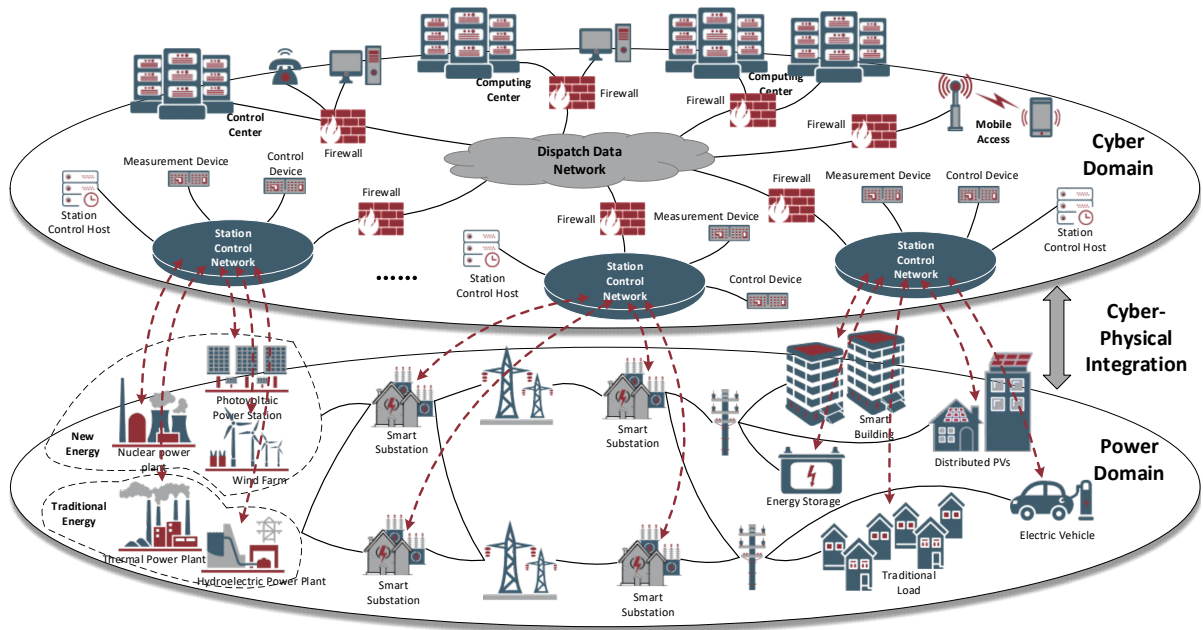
Control Center

Firewall

Computing Center

Firewall

Computing Center

Firewall

Firewall

Mobile Access

Cyber Domain

Dispatch Data Network

Measurement Device

Control Device

Station Control Host

Firewall

Station Control Network

Firewall

Measurement Device

Station Control Host

Station Control Network

Control Device

Firewall

Measurement Device

Control Device

Station Control Host

Station Control Network

••••••

Cyber-Physical Integration

New Energy

Nuclear power plant

Photovoltaic Power Station

Wind Farm

Traditional Energy

Thermal Power Plant

Hydroelectric Power Plant

Smart Substation

Smart Substation

Smart Building

Distributed PVs

Energy Storage

Power Domain

Smart Substation

Smart Substation

Traditional Load

Electric Vehicle